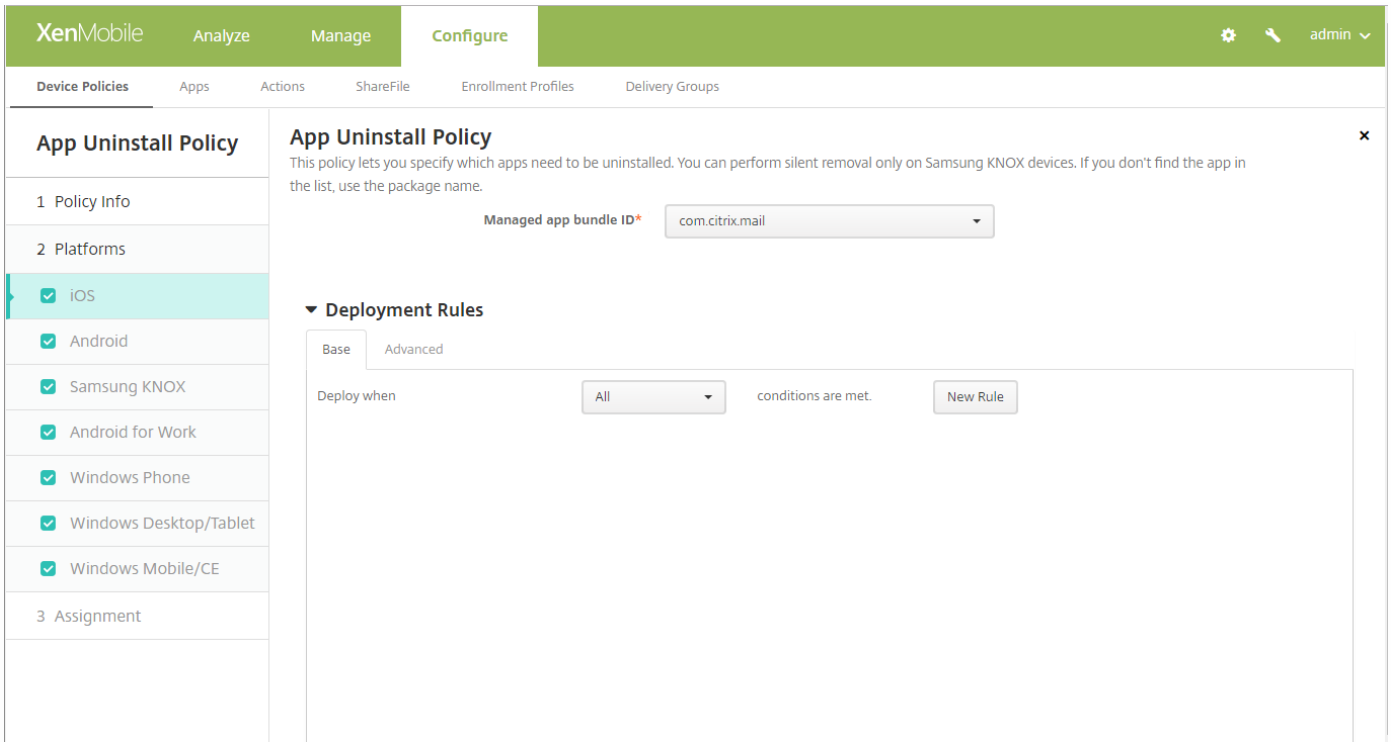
XenMobile Analyze Manage Configure admin

Device Policies Apps Actions ShareFile Enrollment Profiles Delivery Groups

App Uninstall Policy

1 Policy Info

2 Platforms

iOS

Android

Samsung KNOX

Android for Work

Windows Phone

Windows Desktop/Tablet

Windows Mobile/CE

3 Assignment

App Uninstall Policy

This policy lets you specify which apps need to be uninstalled. You can perform silent removal only on Samsung KNOX devices. If you don't find the app in the list, use the package name.

×

Managed app bundle ID* com.citrix.mail

Deployment Rules

Base Advanced

Deploy when All conditions are met. New Rule